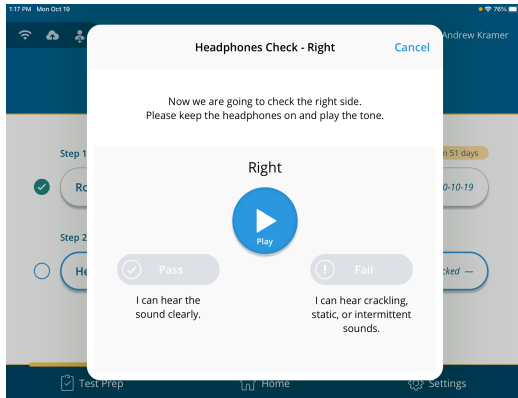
1:17 PM Mon Oct 19

76%

Andrew Kramer

Headphones Check - Right

Cancel

Now we are going to check the right side.
Please keep the headphones on and play the tone.

Right

Play

Pass

I can hear the sound clearly.

Fail

I can hear crackling, static, or intermittent sounds.

Step 1

Ro

n 51 days

0-10-19

Step 2

He

cked —

Test Prep

Home

Settings